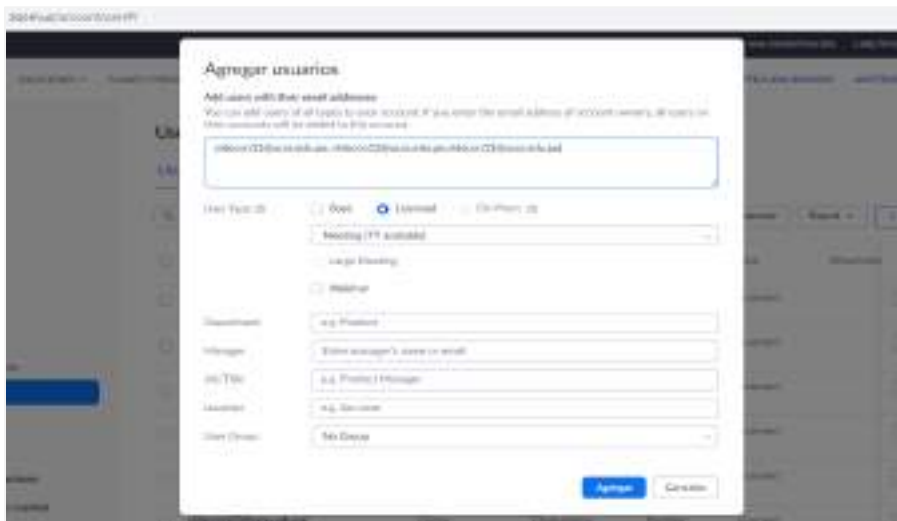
Agregar usuarios

Add users with their email addresses

You can add users of all types to your account. If you enter the email address of account owners, all users on their accounts will be added to this account.

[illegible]

User Type: Basic Licensed On-Prem

Meeting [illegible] available

Large Meeting

Webinar

Department e.g. Product

Manager Enter manager's name or email

Job Title e.g. Product Manager

Location e.g. San Jose

User Group No Group

Agregar Cancelar